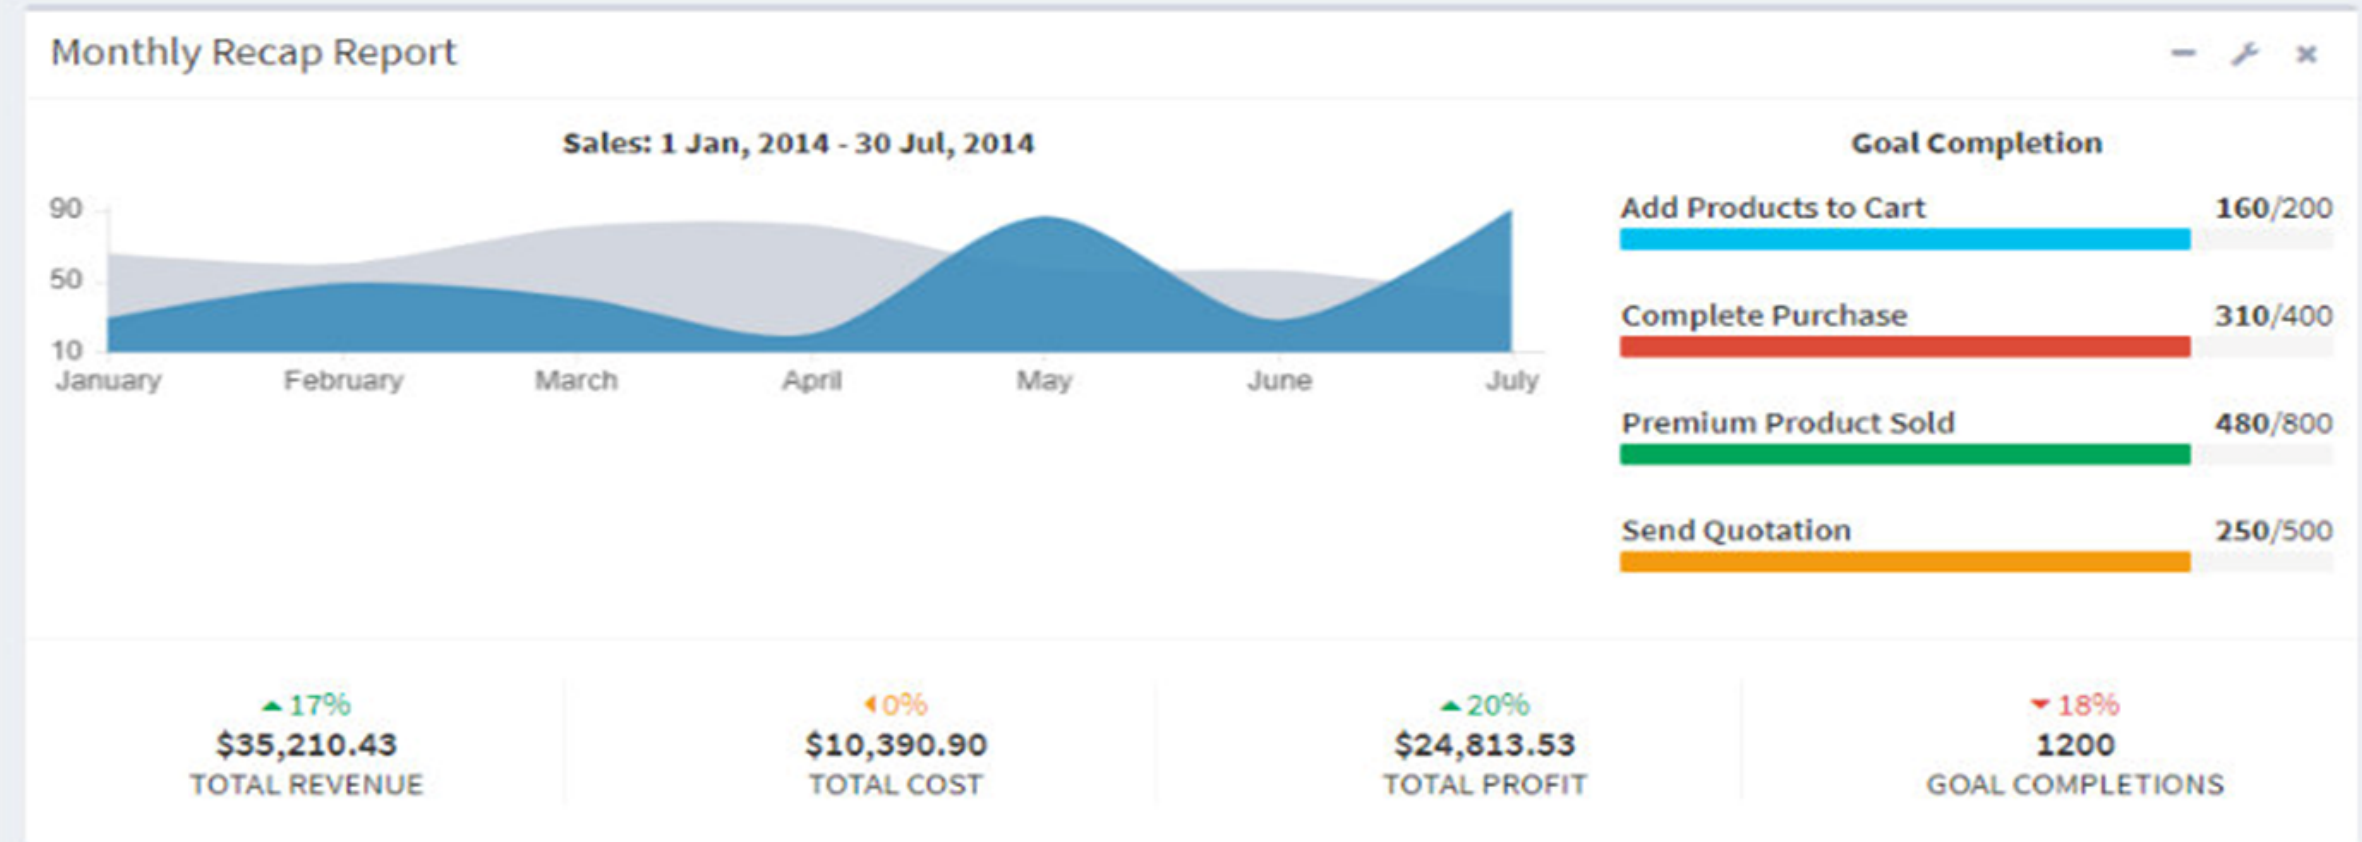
Monthly Recap Report

— ✕

Sales: 1 Jan, 2014 - 30 Jul, 2014

90
50
10

January February March April May June July

Goal Completion

Add Products to Cart 160/200

Complete Purchase 310/400

Premium Product Sold 480/800

Send Quotation 250/500

▲ 17%
$35,210.43
TOTAL REVENUE

◀ 0%
$10,390.90
TOTAL COST

▲ 20%
$24,813.53
TOTAL PROFIT

▼ 18%
1200
GOAL COMPLETIONS